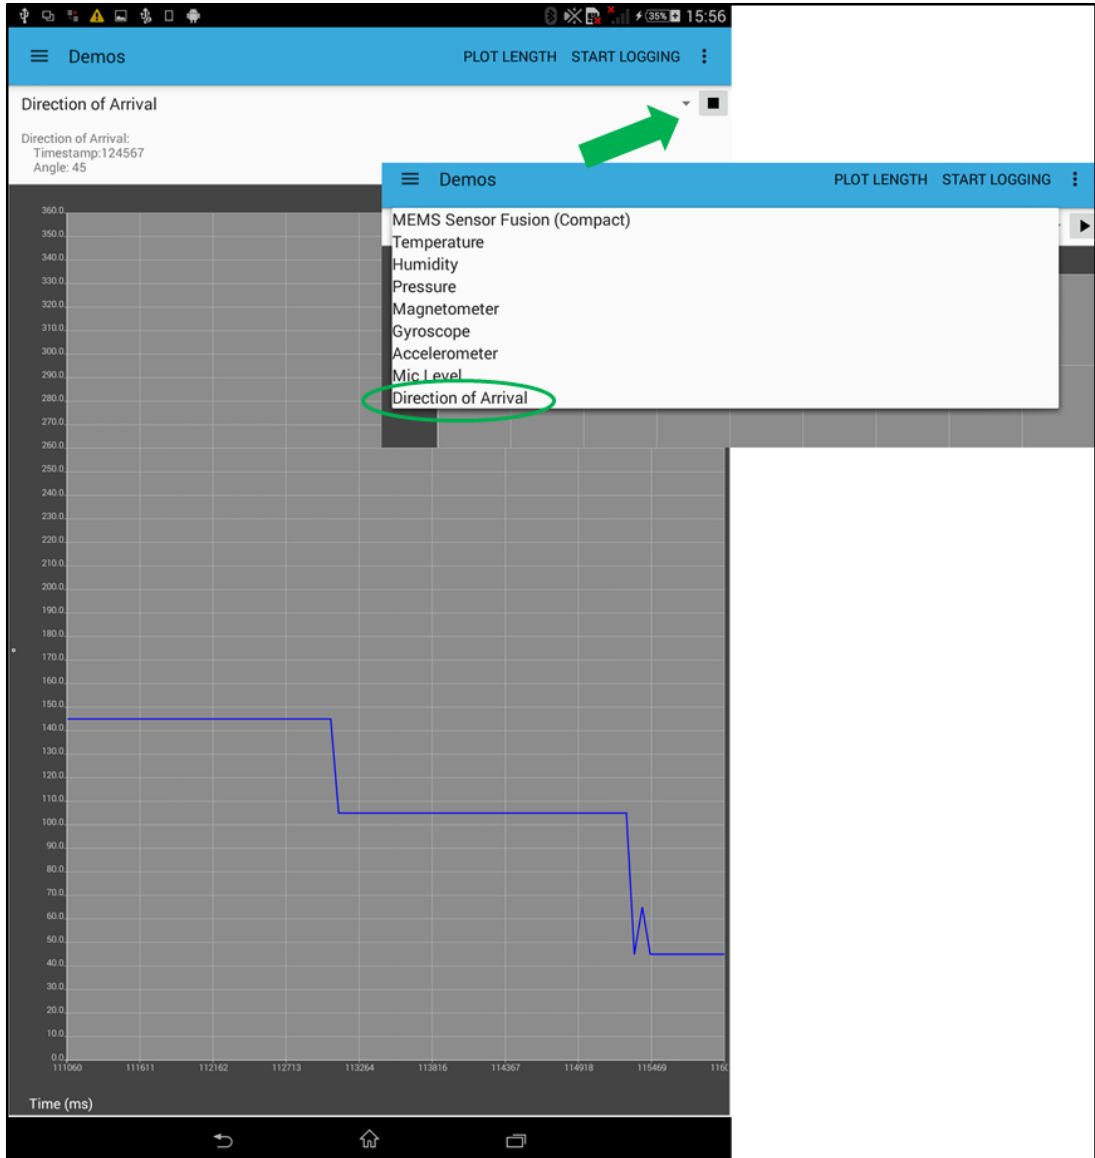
35% 15:56

Demos PLOT LENGTH START LOGGING

Direction of Arrival

Direction of Arrival:
Timestamp:124567
Angle: 45

Demos PLOT LENGTH START LOGGING

MEMS Sensor Fusion (Compact)
Temperature
Humidity
Pressure
Magnetometer
Gyroscope
Accelerometer
Mic Level
Direction of Arrival

360.0
350.0
340.0
330.0
320.0
310.0
300.0
290.0
280.0
270.0
260.0
250.0
240.0
230.0
220.0
210.0
200.0
190.0
180.0
170.0
160.0
150.0
140.0
130.0
120.0
110.0
100.0
90.0
80.0
70.0
60.0
50.0
40.0
30.0
20.0
10.0
0.0

111060 111611 112162 112713 113264 113816 114367 114918 115469 116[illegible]

Time (ms)